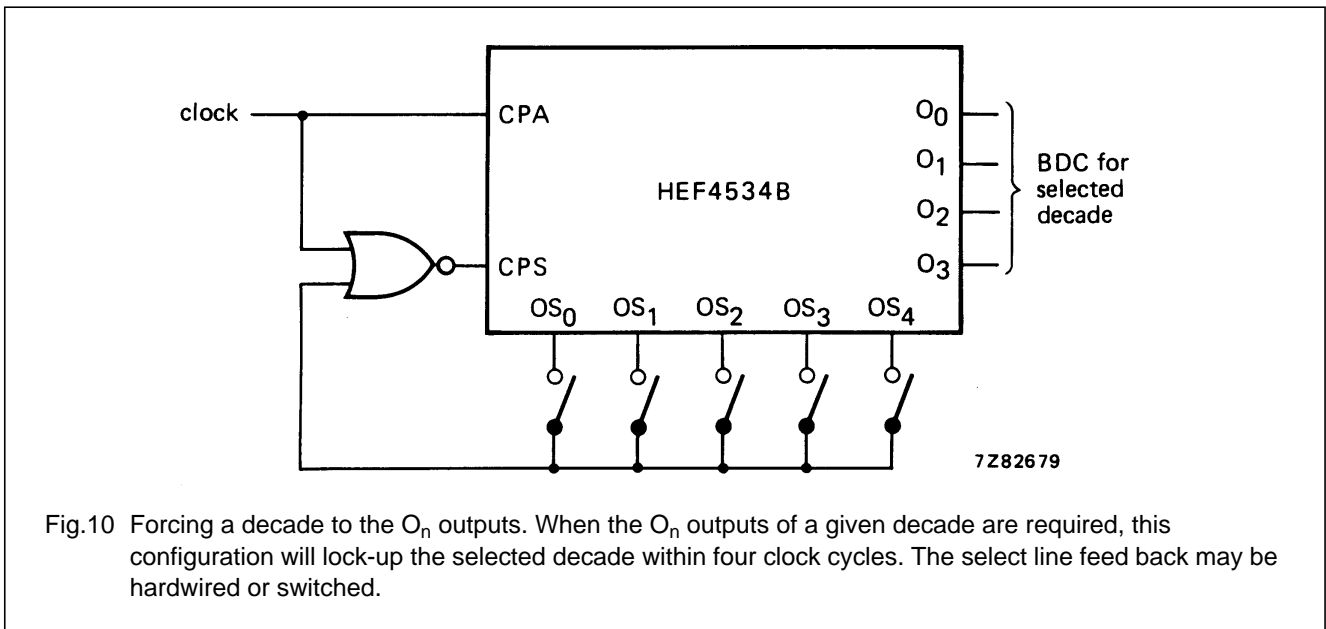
clock

CPA

CPS

HEF4534B

$O_0$

$O_1$

$O_2$

$O_3$

BDC for selected decade

$OS_0$ $OS_1$ $OS_2$ $OS_3$ $OS_4$

7Z82679

Fig.10 Forcing a decade to the $O_n$ outputs. When the $O_n$ outputs of a given decade are required, this configuration will lock-up the selected decade within four clock cycles. The select line feed back may be hardwired or switched.